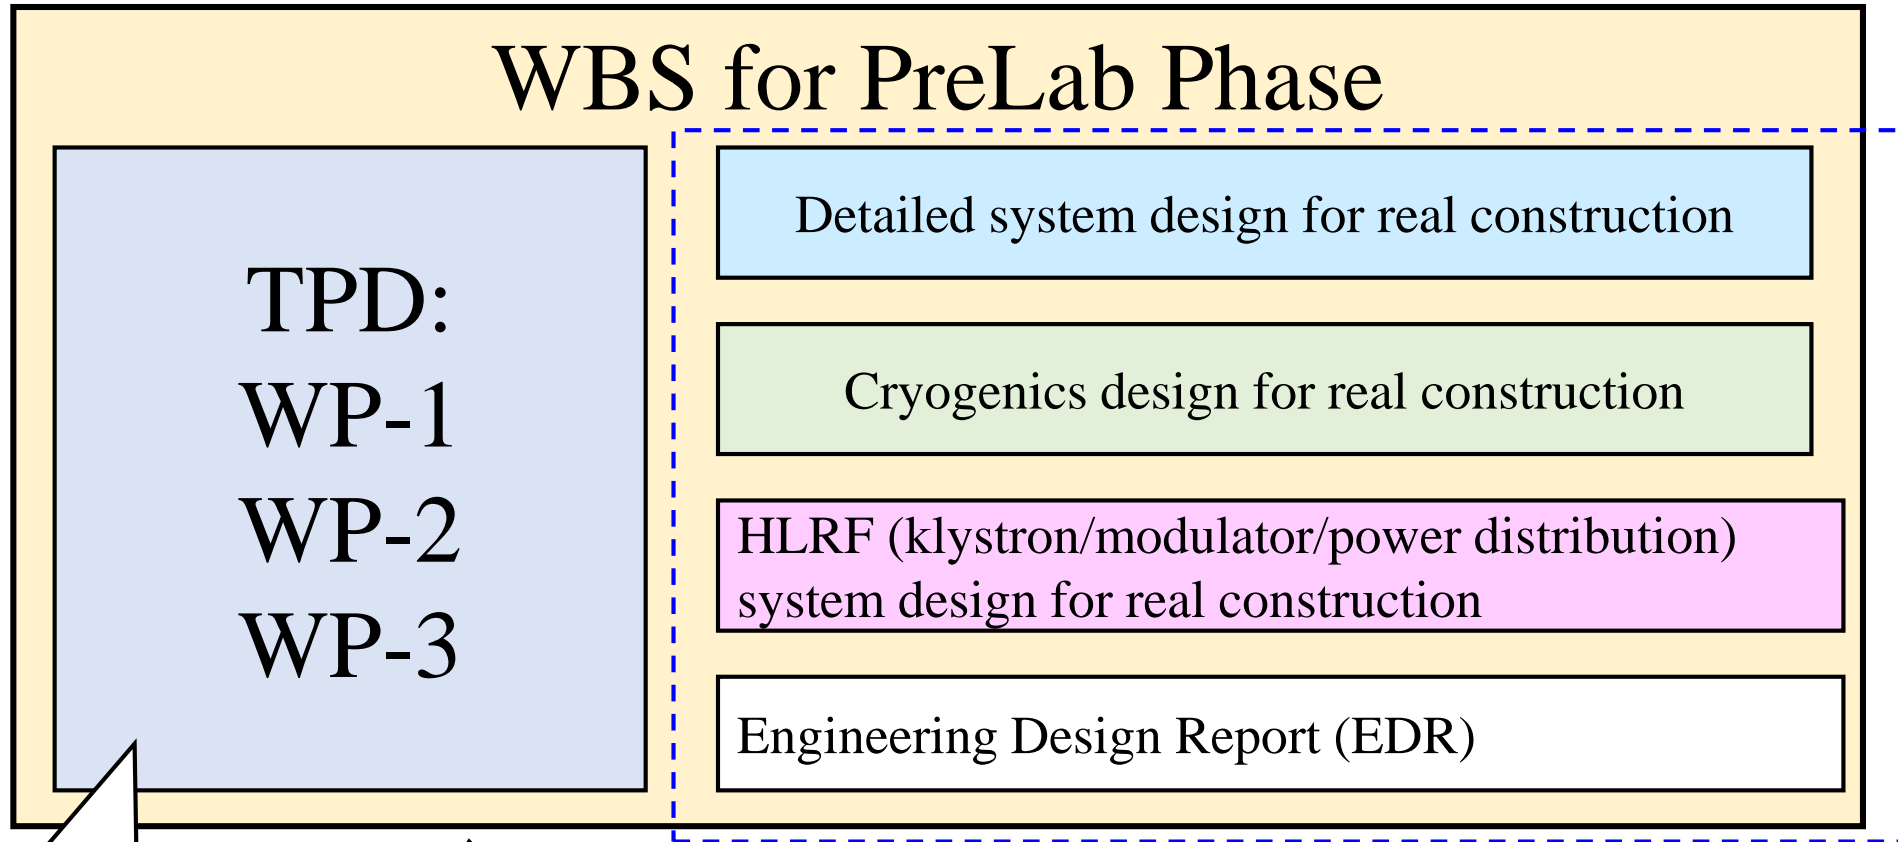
WBS for PreLab Phase

TPD:
WP-1
WP-2
WP-3

Detailed system design for real construction

Cryogenics design for real construction

HLRF (klystron/modulator/power distribution) system design for real construction

Engineering Design Report (EDR)